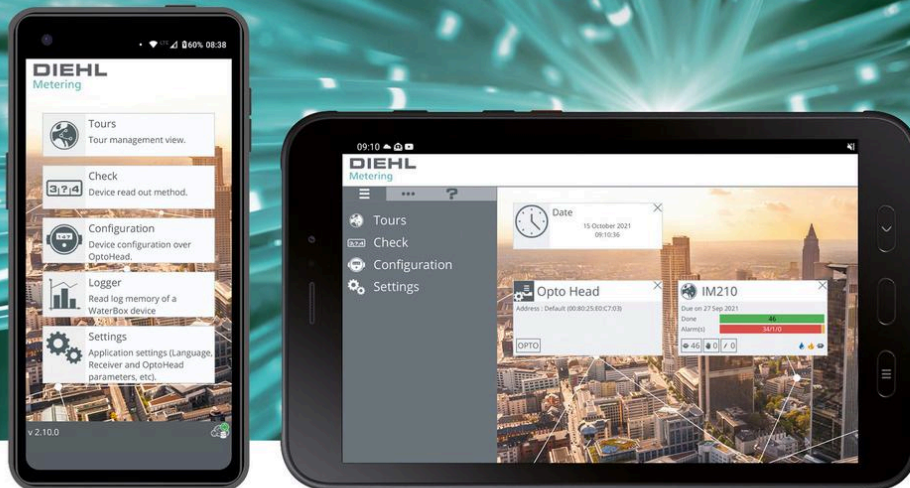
60% 08:38

DIEHL
Metering

Tours
Tour management view.

3|?|4
Check
Device read out method.

Configuration
Device configuration over OptoHead.

Logger
Read log memory of a WaterBox device

Settings
Application settings (Language, Receiver and OptoHead parameters, etc).

v 2.10.0

09:10

DIEHL
Metering

...
?

Tours
Check
Configuration
Settings

Date
15 October 2021
09:10:36

Opto Head
Address : Default (00:80:25:E0:C7:03)
OPTO

IM210
Due on 27 Sep 2021
Done 46
Alarm(s) 34/1/0
46 0 0